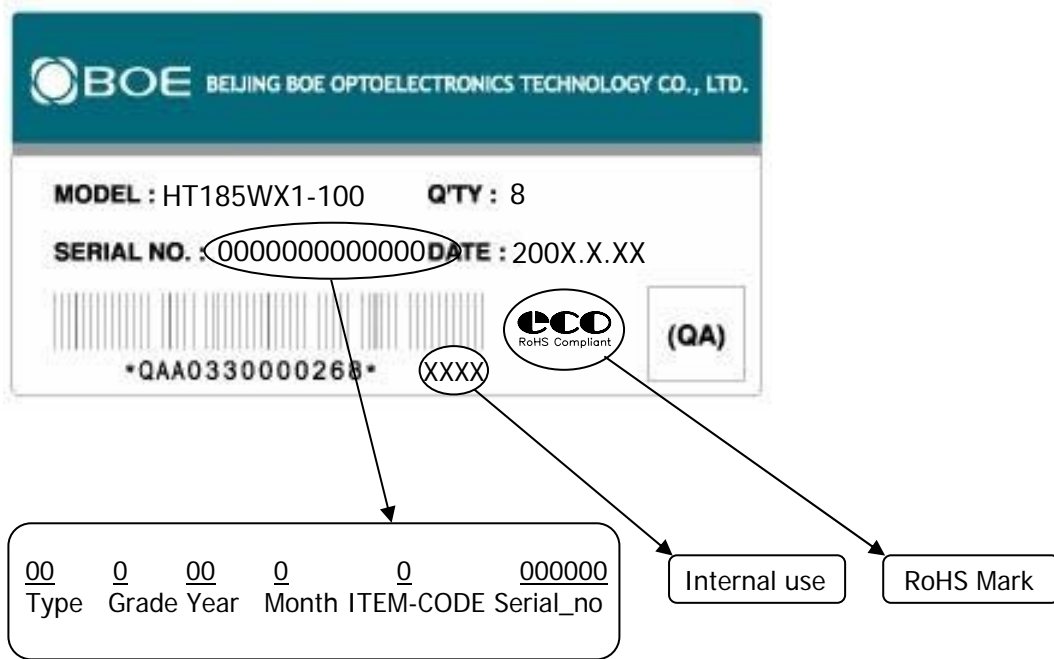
BOE BEIJING BOE OPTOELECTRONICS TECHNOLOGY CO., LTD.

MODEL : HT185WX1-100 Q'TY : 8

SERIAL NO. : 0000000000000 DATE : 200X.X.XX

eco RoHS Compliant

(QA)

*QAA0330000268* XXXX

00 Type 0 Grade 00 Year 0 Month 0 ITEM-CODE 000000 Serial_no

Internal use

RoHS Mark